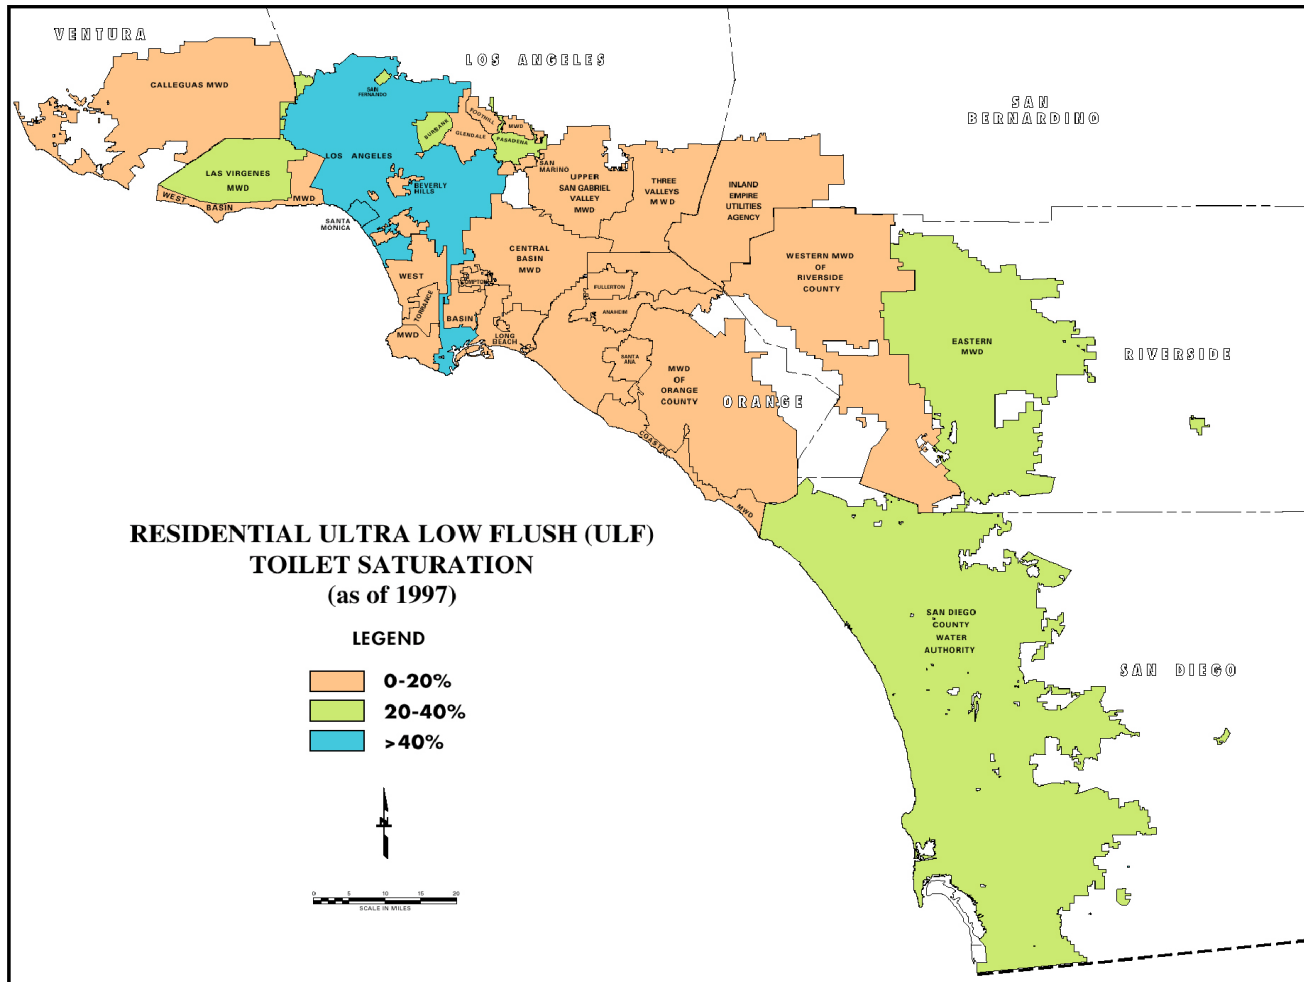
VENTURA

LOS ANGELES

SAN BERNARDINO

CALLEGUAS MWD

SAN FERNANDO

BURBANK

GLENDALE

FOOTHILL

MWD

PASADENA

LOS ANGELES

LAS VIRGENES MWD

WEST BASIN MWD

BEVERLY HILLS

SAN MARINO

UPPER SAN GABRIEL VALLEY MWD

THREE VALLEYS MWD

INLAND EMPIRE UTILITIES AGENCY

SANTA MONICA

CENTRAL BASIN MWD

WESTERN MWD OF RIVERSIDE COUNTY

WEST

COMPTON

FULLERTON

TORRANCE

BASIN

ANAHEIM

MWD

LONG BEACH

EASTERN MWD

RIVERSIDE

SANTA ANA

MWD OF ORANGE COUNTY

ORANGE

COASTAL

MWD

RESIDENTIAL ULTRA LOW FLUSH (ULF) TOILET SATURATION (as of 1997)

LEGEND

0-20%

20-40%

>40%

SAN DIEGO COUNTY WATER AUTHORITY

SAN DIEGO

N

0 5 10 15 20

SCALE IN MILES